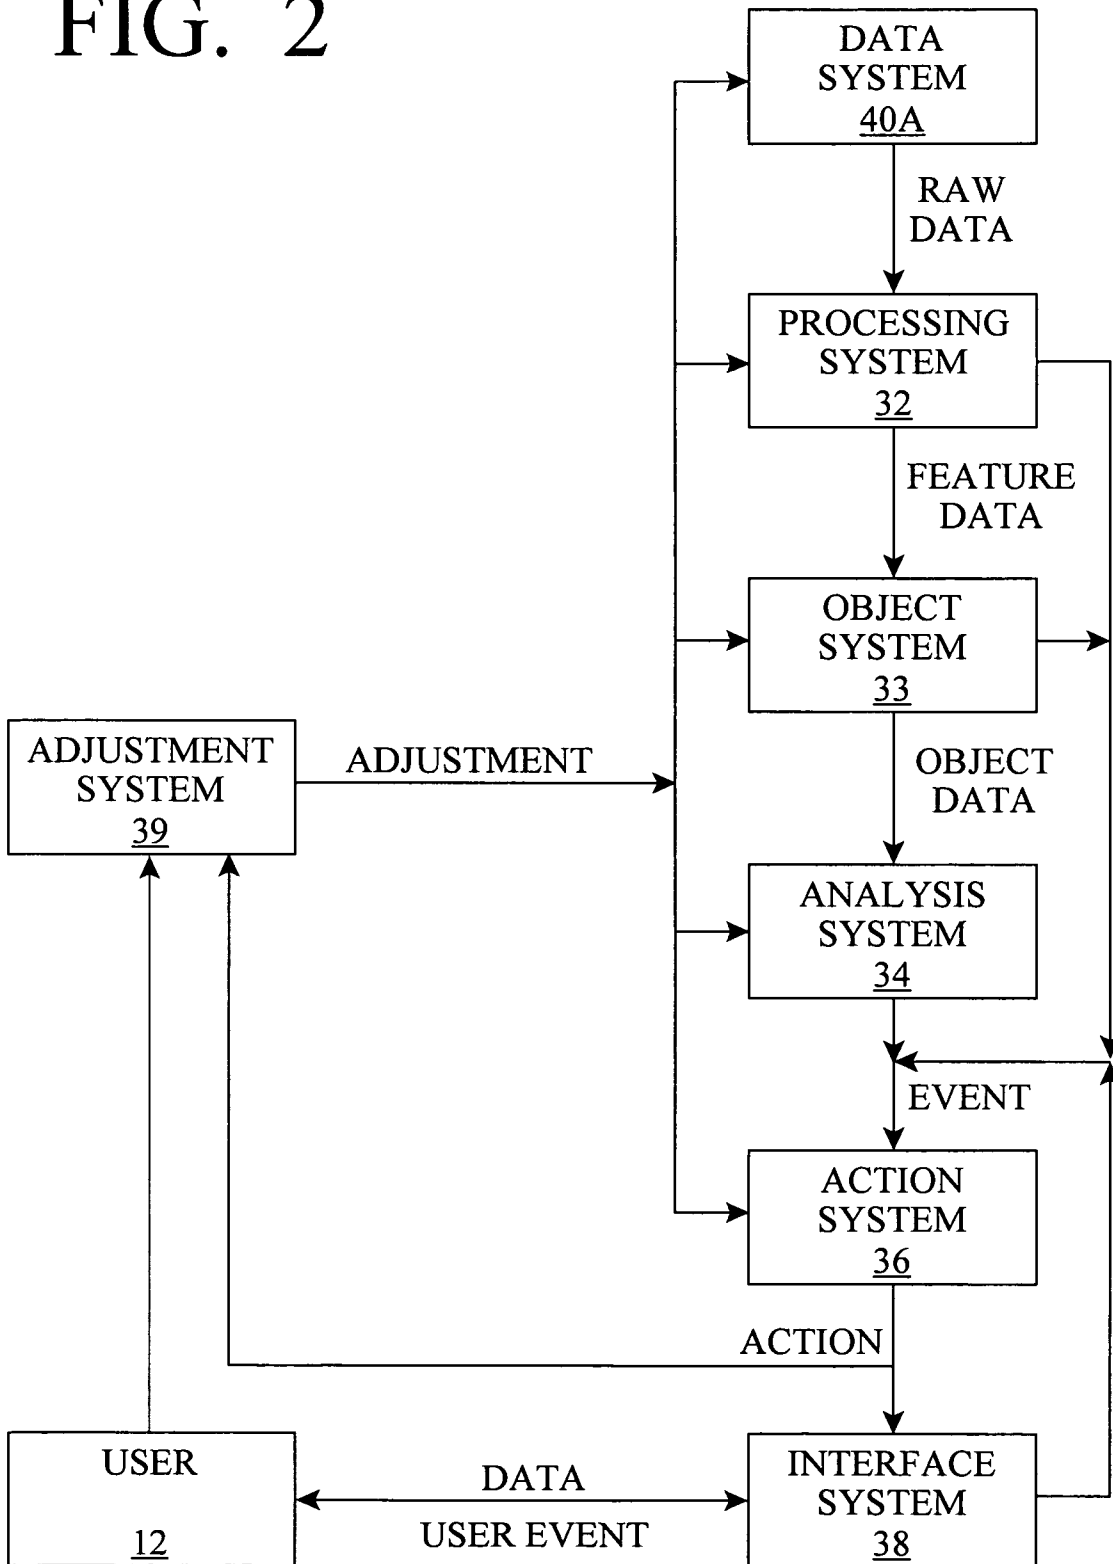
FIG. 2

DATA SYSTEM 40A

RAW DATA

PROCESSING SYSTEM 32

FEATURE DATA

OBJECT SYSTEM 33

ADJUSTMENT SYSTEM 39

ADJUSTMENT

OBJECT DATA

ANALYSIS SYSTEM 34

EVENT

ACTION SYSTEM 36

ACTION

USER 12

DATA

USER EVENT

INTERFACE SYSTEM 38